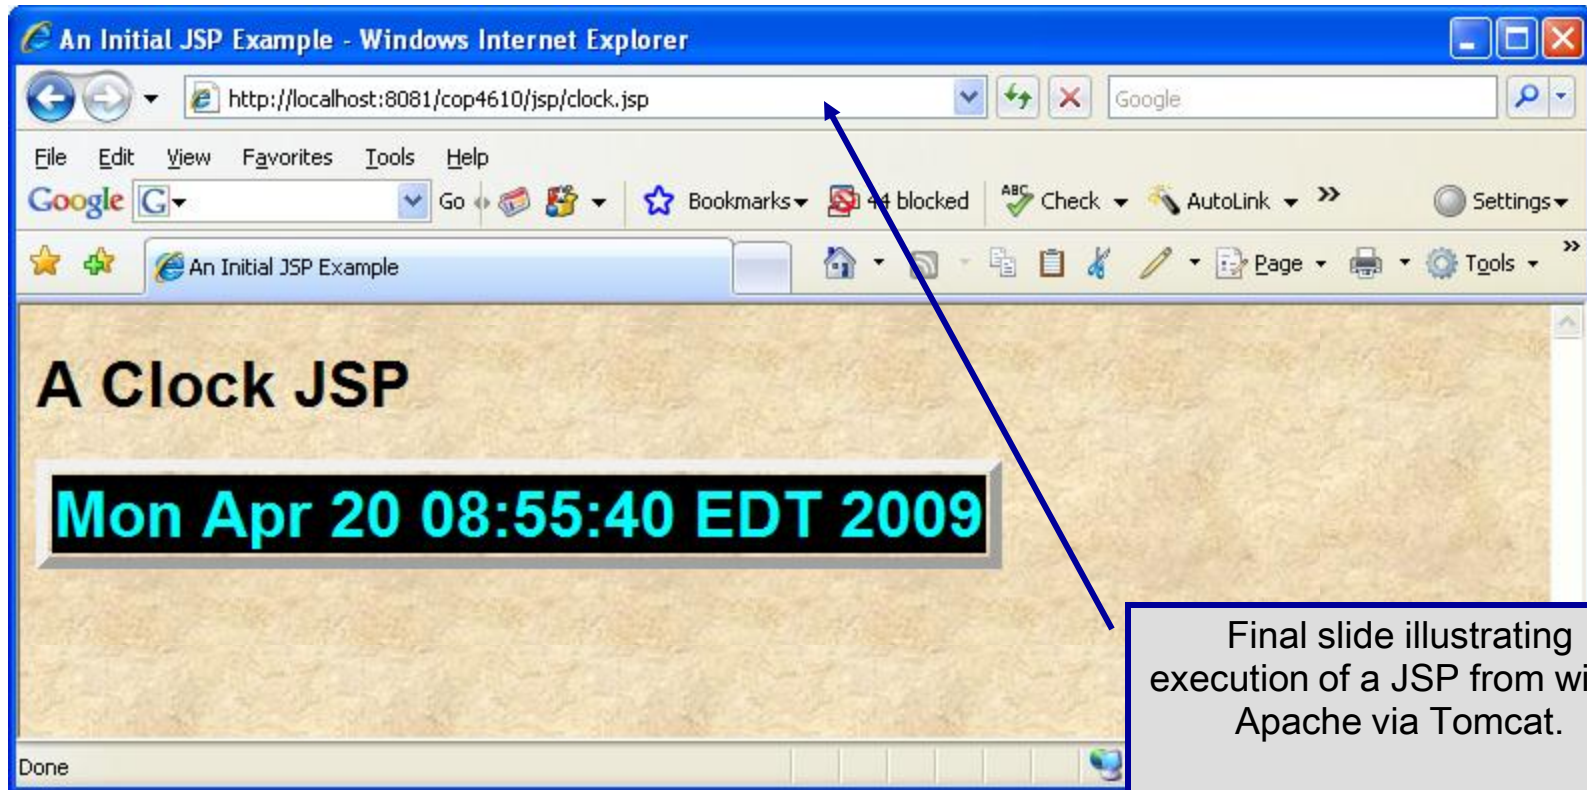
An Initial JSP Example - Windows Internet Explorer

http://localhost:8081/cop4610/jsp/clock.jsp

Google

File Edit View Favorites Tools Help

Google G Go Bookmarks 44 blocked Check AutoLink Settings

An Initial JSP Example

Page Tools

A Clock JSP

Mon Apr 20 08:55:40 EDT 2009

Final slide illustrating execution of a JSP from wi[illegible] Apache via Tomcat.

Done